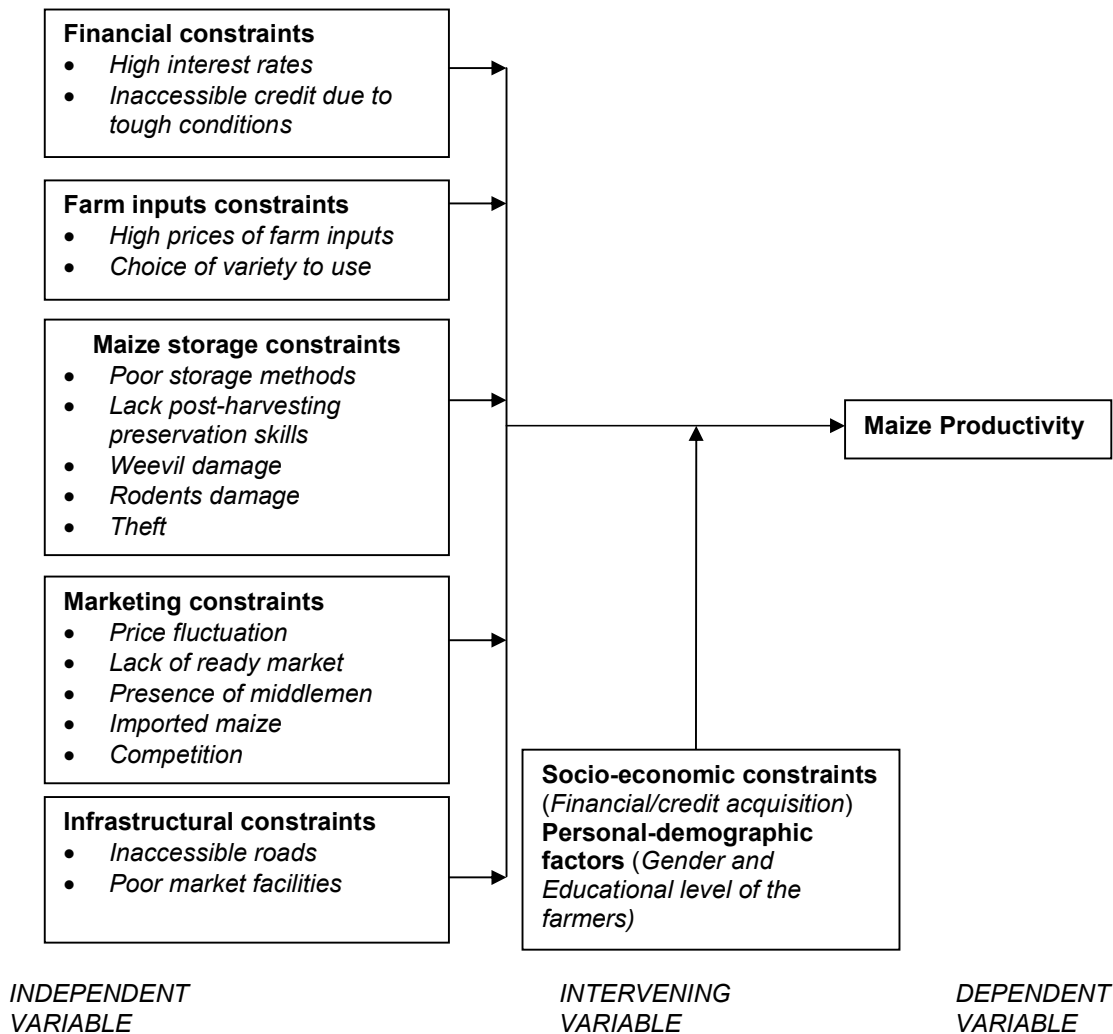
**Financial constraints**
- *High interest rates*
- *Inaccessible credit due to tough conditions*

**Farm inputs constraints**
- *High prices of farm inputs*
- *Choice of variety to use*

**Maize storage constraints**
- *Poor storage methods*
- *Lack post-harvesting preservation skills*
- *Weevil damage*
- *Rodents damage*
- *Theft*

**Marketing constraints**
- *Price fluctuation*
- *Lack of ready market*
- *Presence of middlemen*
- *Imported maize*
- *Competition*

**Infrastructural constraints**
- *Inaccessible roads*
- *Poor market facilities*

**Maize Productivity**

**Socio-economic constraints** (*Financial/credit acquisition*) **Personal-demographic factors** (*Gender and Educational level of the farmers)*

*INDEPENDENT VARIABLE*

*INTERVENING VARIABLE*

*DEPENDENT VARIABLE*